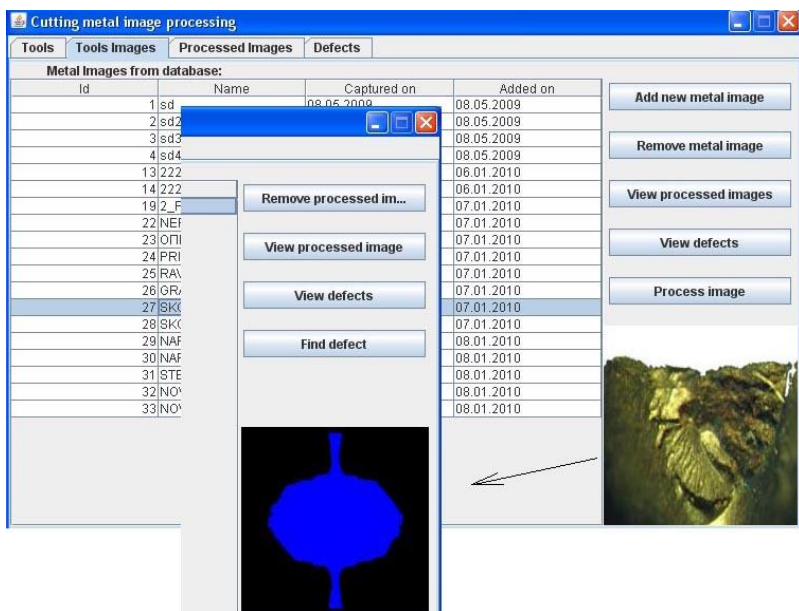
Cutting metal image processing

Tools | Tools Images | Processed Images | Defects

Metal Images from database:

| Id | Name | Captured on | Added on |
|---|---|---|---|
| 1 | sd | 08.05.2009 | 08.05.2009 |
| 2 | sd2 | | 08.05.2009 |
| 3 | sd3 | | 08.05.2009 |
| 4 | sd4 | | 08.05.2009 |
| 13 | 222 | | 06.01.2010 |
| 14 | 222 | | 06.01.2010 |
| 19 | 2_F | | 07.01.2010 |
| 22 | NEI | | 07.01.2010 |
| 23 | ОПІ | | 07.01.2010 |
| 24 | PRI | | 07.01.2010 |
| 25 | RAV | | 07.01.2010 |
| 26 | GR/ | | 07.01.2010 |
| 27 | SK( | | 07.01.2010 |
| 28 | SK( | | 07.01.2010 |
| 29 | NAF | | 08.01.2010 |
| 30 | NAF | | 08.01.2010 |
| 31 | STE | | 08.01.2010 |
| 32 | NO' | | 08.01.2010 |
| 33 | NO' | | 08.01.2010 |

Remove processed im...

View processed image

View defects

Find defect

Add new metal image

Remove metal image

View processed images

View defects

Process image